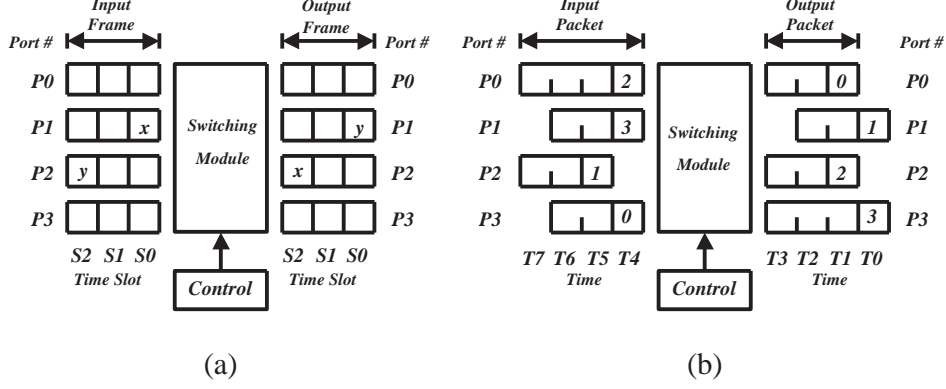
Input Frame
Output Frame
Port #
Port #
P0
P1
P2
P3
x
y
y
x
Switching Module
P0
P1
P2
P3
S2 S1 S0
Time Slot
Control
S2 S1 S0
Time Slot
(a)

Input Packet
Output Packet
Port #
Port #
P0
P1
P2
P3
2
3
1
0
Switching Module
0
1
2
3
P0
P1
P2
P3
T7 T6 T5 T4
Time
Control
T3 T2 T1 T0
Time
(b)